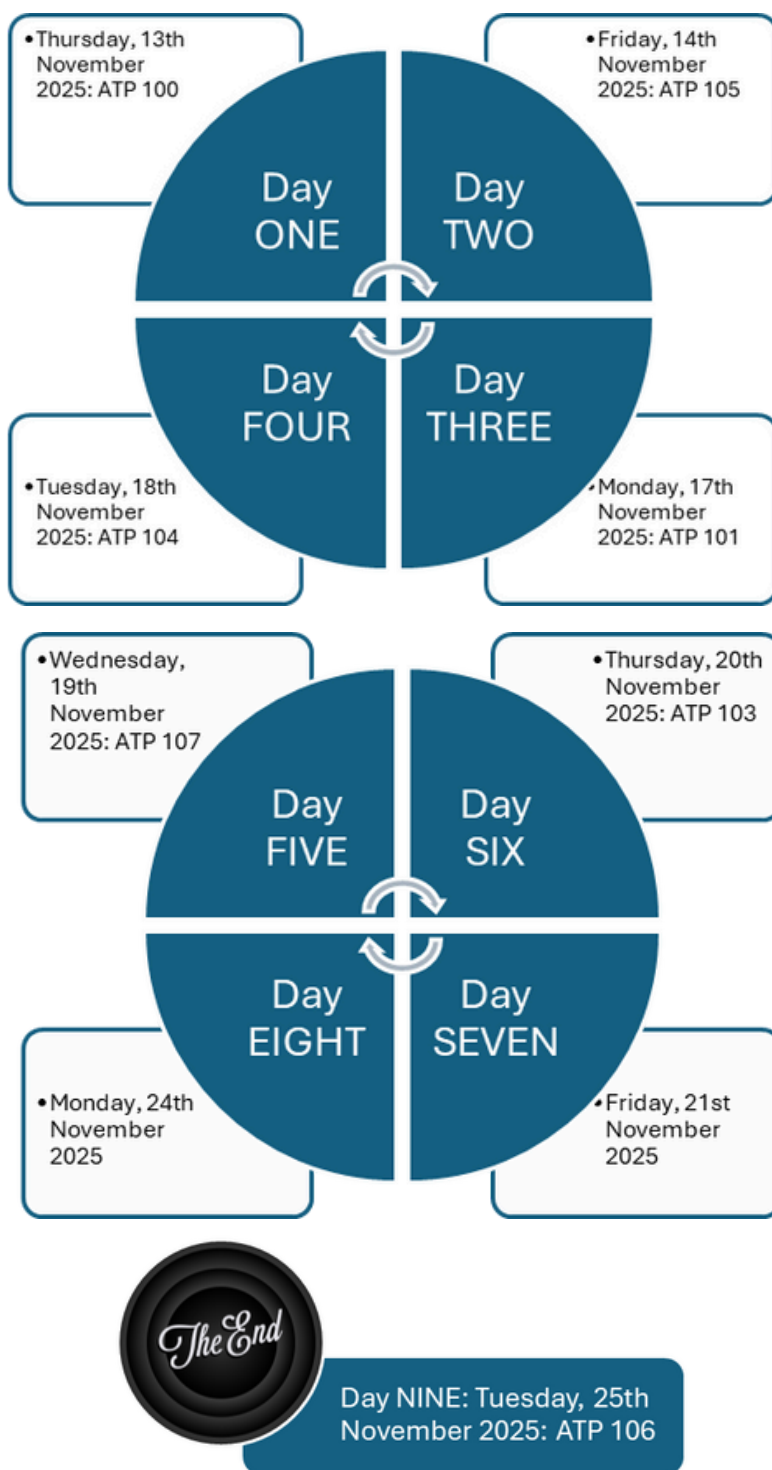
• Thursday, 13th November 2025: ATP 100

Day ONE

• Friday, 14th November 2025: ATP 105

Day TWO

Day FOUR

Day THREE

• Tuesday, 18th November 2025: ATP 104

• Monday, 17th November 2025: ATP 101

• Wednesday, 19th November 2025: ATP 107

• Thursday, 20th November 2025: ATP 103

Day FIVE

Day SIX

Day EIGHT

Day SEVEN

• Monday, 24th November 2025

• Friday, 21st November 2025

The End

Day NINE: Tuesday, 25th November 2025: ATP 106